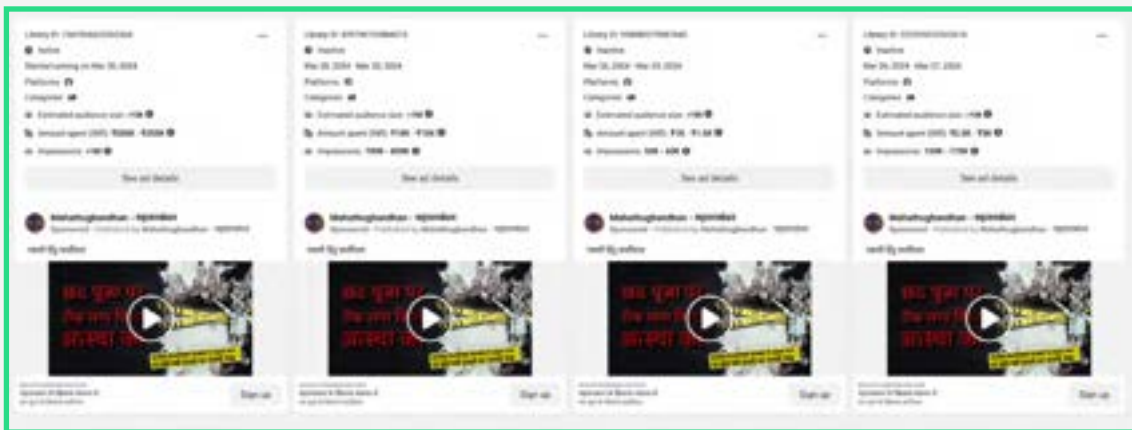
Library ID: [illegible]
Active
Started running on Mar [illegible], 2024
Platforms
Categories
Estimated audience size: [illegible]
Amount spent (INR): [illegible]
Impressions: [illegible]
See ad details
Mahathugbandhan - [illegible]
Sponsored · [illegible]
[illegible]
Sign up

Library ID: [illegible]
Inactive
Mar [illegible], 2024 - Mar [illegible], 2024
Platforms
Categories
Estimated audience size: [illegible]
Amount spent (INR): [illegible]
Impressions: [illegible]
See ad details
Mahathugbandhan - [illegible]
Sponsored · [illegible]
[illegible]
Sign up

Library ID: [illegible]
Inactive
Mar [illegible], 2024 - Mar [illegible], 2024
Platforms
Categories
Estimated audience size: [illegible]
Amount spent (INR): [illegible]
Impressions: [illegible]
See ad details
Mahathugbandhan - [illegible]
Sponsored · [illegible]
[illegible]
Sign up

Library ID: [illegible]
Inactive
Mar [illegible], 2024 - Mar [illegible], 2024
Platforms
Categories
Estimated audience size: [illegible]
Amount spent (INR): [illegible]
Impressions: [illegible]
See ad details
Mahathugbandhan - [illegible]
Sponsored · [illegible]
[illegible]
Sign up